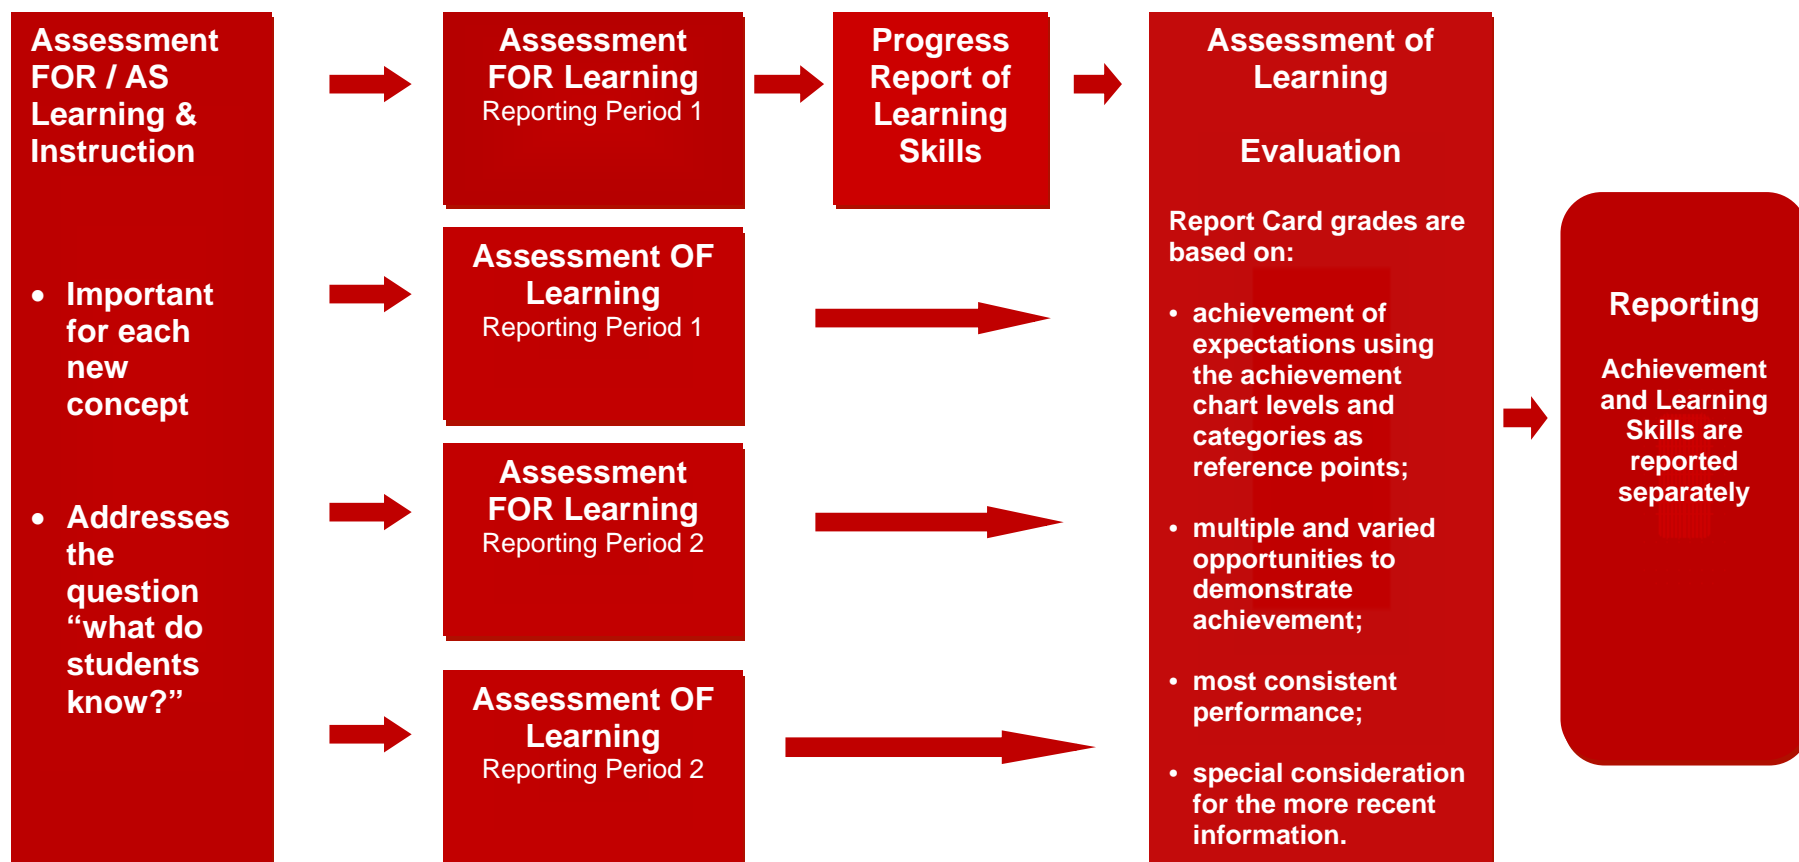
Assessment FOR / AS Learning & Instruction

• Important for each new concept

• Addresses the question “what do students know?”

Assessment FOR Learning
Reporting Period 1

Progress Report of Learning Skills

Assessment OF Learning
Reporting Period 1

Assessment FOR Learning
Reporting Period 2

Assessment OF Learning
Reporting Period 2

Assessment of Learning

Evaluation

Report Card grades are based on:

• achievement of expectations using the achievement chart levels and categories as reference points;

• multiple and varied opportunities to demonstrate achievement;

• most consistent performance;

• special consideration for the more recent information.

Reporting

Achievement and Learning Skills are reported separately